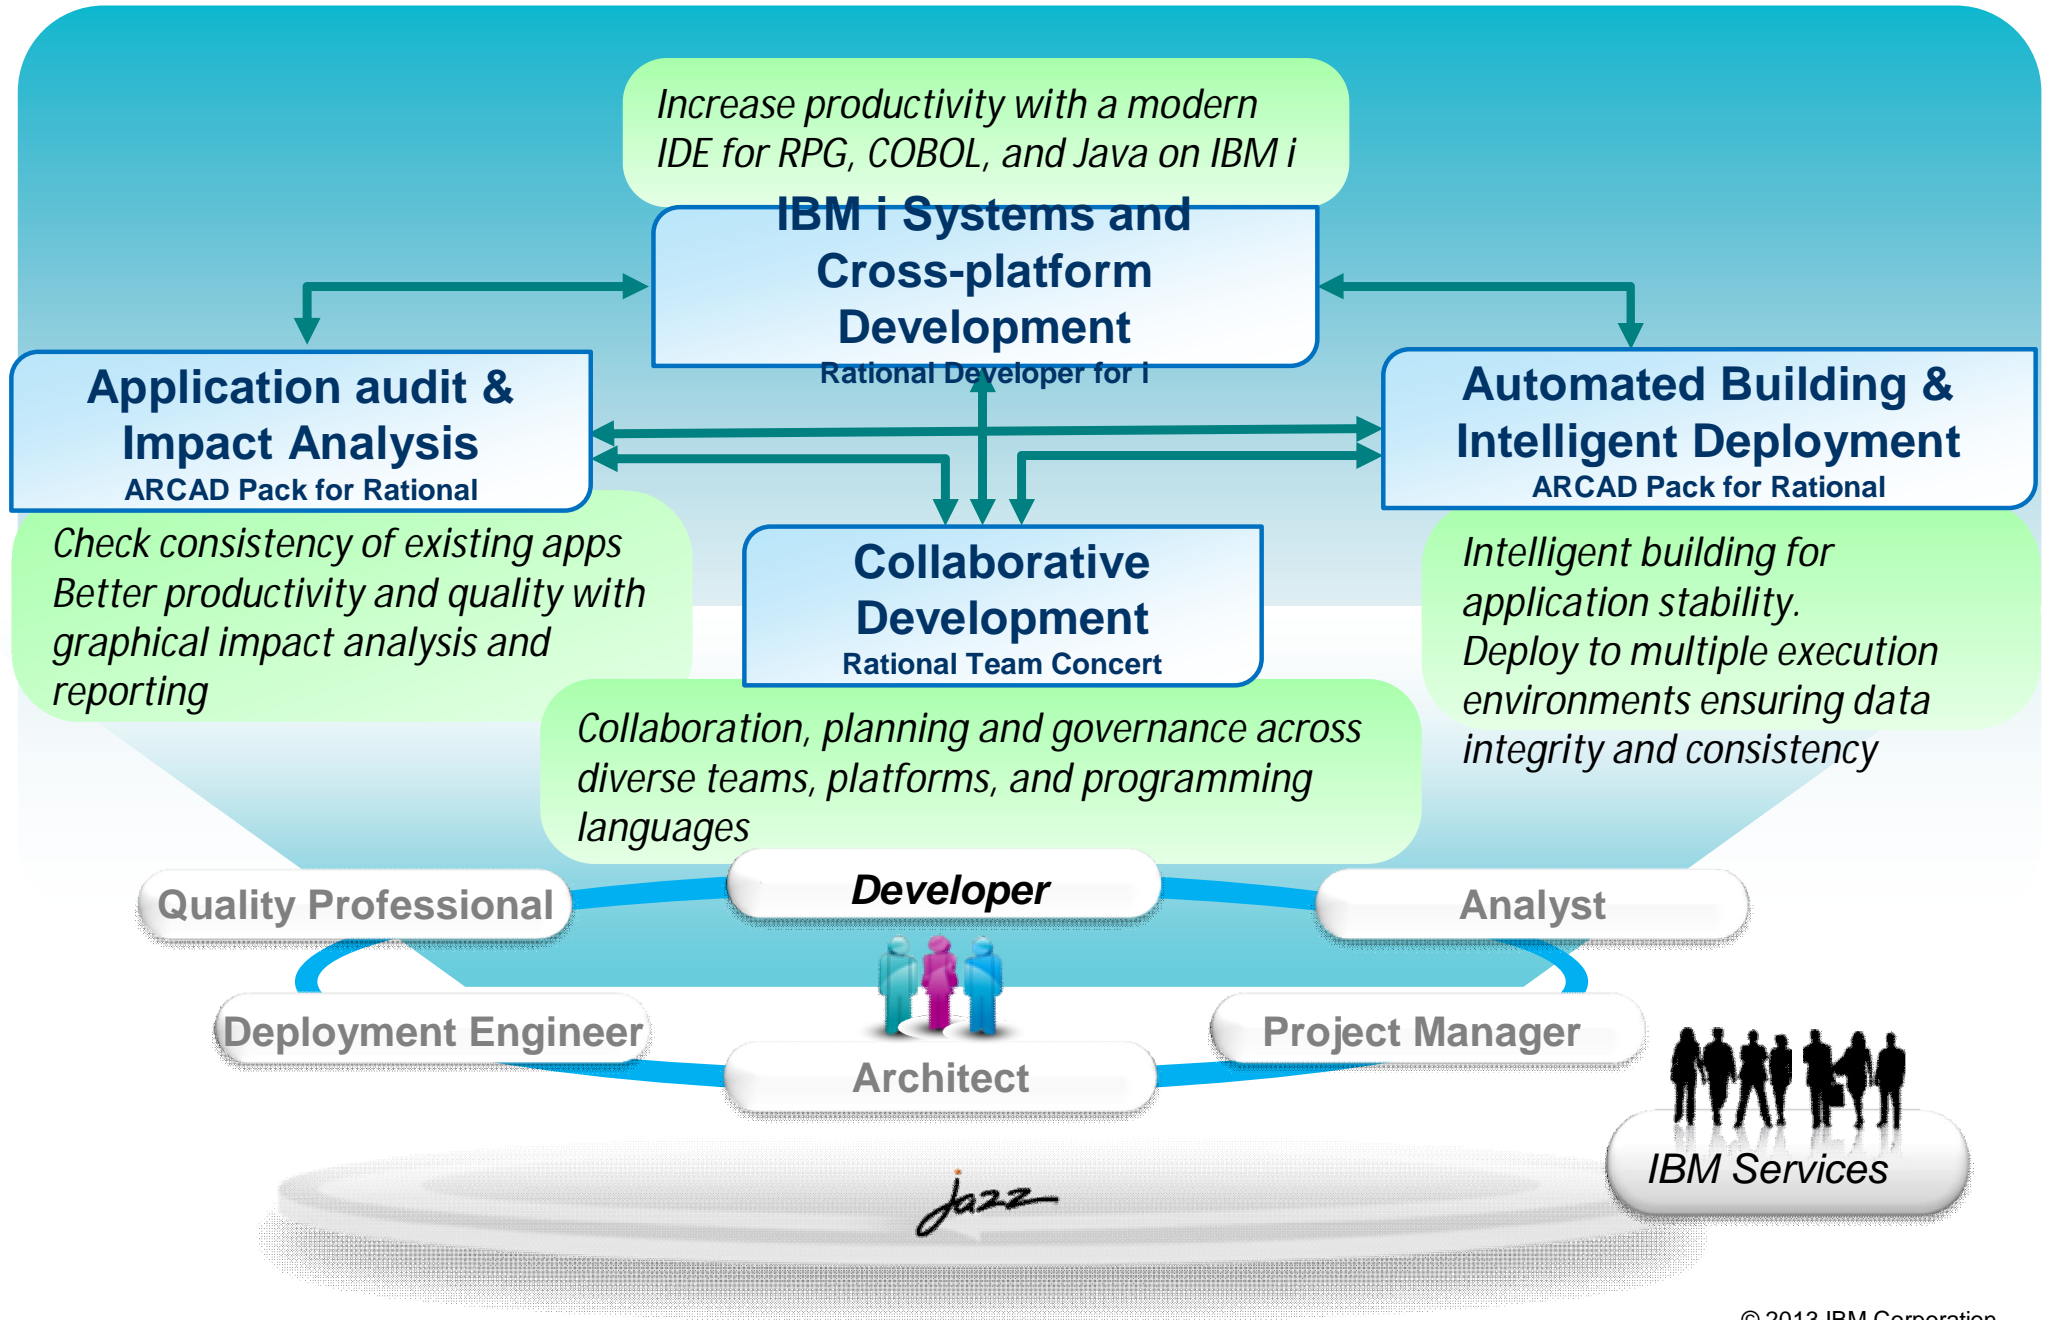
Increase productivity with a modern IDE for RPG, COBOL, and Java on IBM i

IBM i Systems and Cross-platform Development
Rational Developer for i

Application audit & Impact Analysis
ARCAD Pack for Rational

Automated Building & Intelligent Deployment
ARCAD Pack for Rational

Check consistency of existing apps
Better productivity and quality with graphical impact analysis and reporting

Collaborative Development
Rational Team Concert

Intelligent building for application stability.
Deploy to multiple execution environments ensuring data integrity and consistency

Collaboration, planning and governance across diverse teams, platforms, and programming languages

Quality Professional

Developer

Analyst

Deployment Engineer

Project Manager

Architect

IBM Services

Jazz

© 2013 IBM Corporation